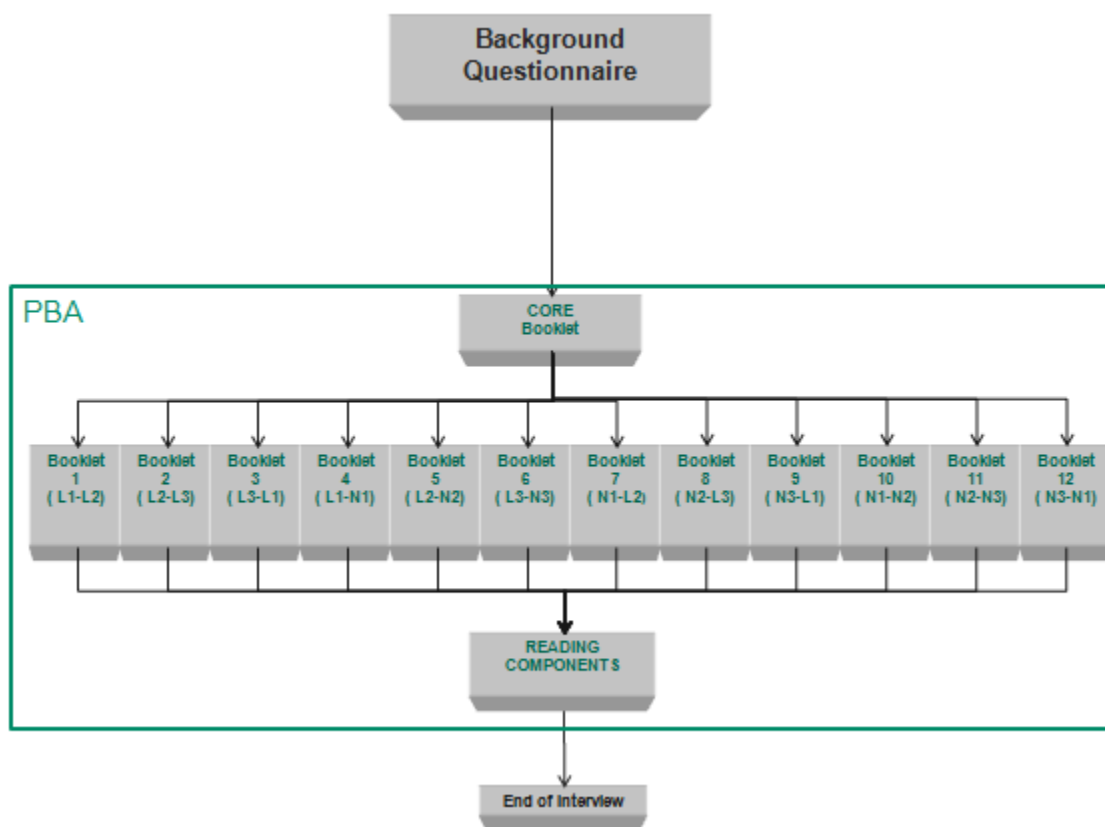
Background Questionnaire

PBA

CORE Booklet

Booklet 1 ( L1-L2)

Booklet 2 ( L2-L3)

Booklet 3 ( L3-L1)

Booklet 4 ( L1-N1)

Booklet 5 ( L2-N2)

Booklet 6 ( L3-N3)

Booklet 7 ( N1-L2)

Booklet 8 ( N2-L3)

Booklet 9 ( N3-L1)

Booklet 10 ( N1-N2)

Booklet 11 ( N2-N3)

Booklet 12 ( N3-N1)

READING COMPONENTS

End of Interview